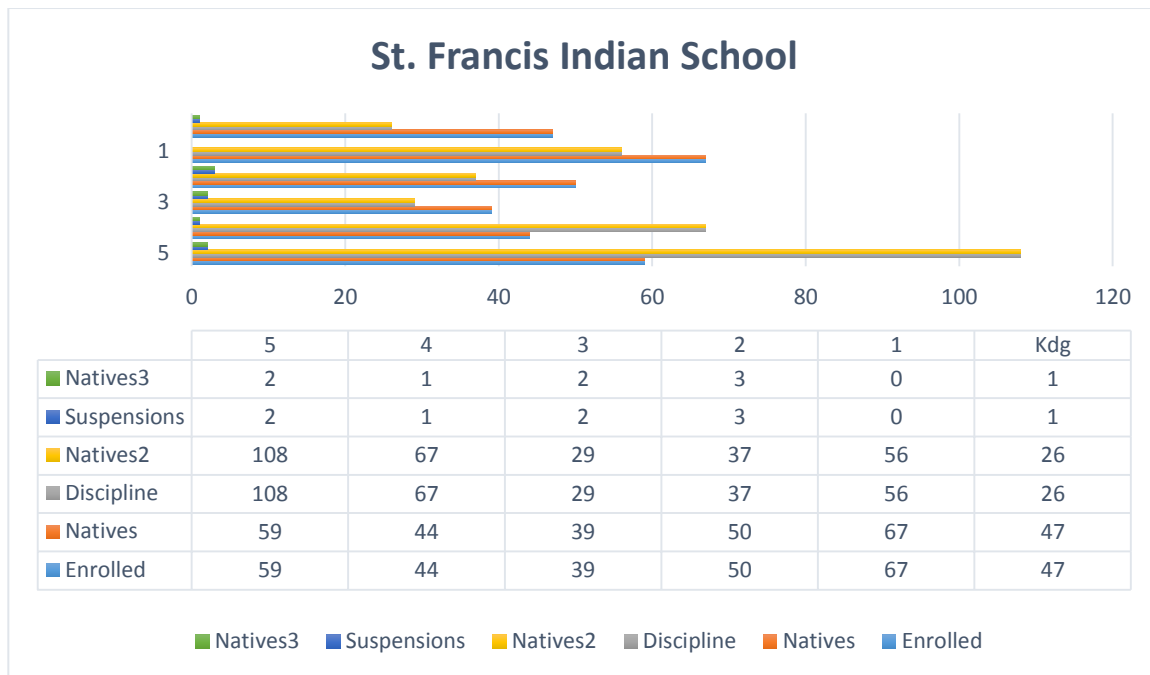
St. Francis Indian School

1
3
5

0 20 40 60 80 100 120

| | 5 | 4 | 3 | 2 | 1 | Kdg |
|---|---|---|---|---|---|---|
| Natives3 | 2 | 1 | 2 | 3 | 0 | 1 |
| Suspensions | 2 | 1 | 2 | 3 | 0 | 1 |
| Natives2 | 108 | 67 | 29 | 37 | 56 | 26 |
| Discipline | 108 | 67 | 29 | 37 | 56 | 26 |
| Natives | 59 | 44 | 39 | 50 | 67 | 47 |
| Enrolled | 59 | 44 | 39 | 50 | 67 | 47 |

Natives3 Suspensions Natives2 Discipline Natives Enrolled